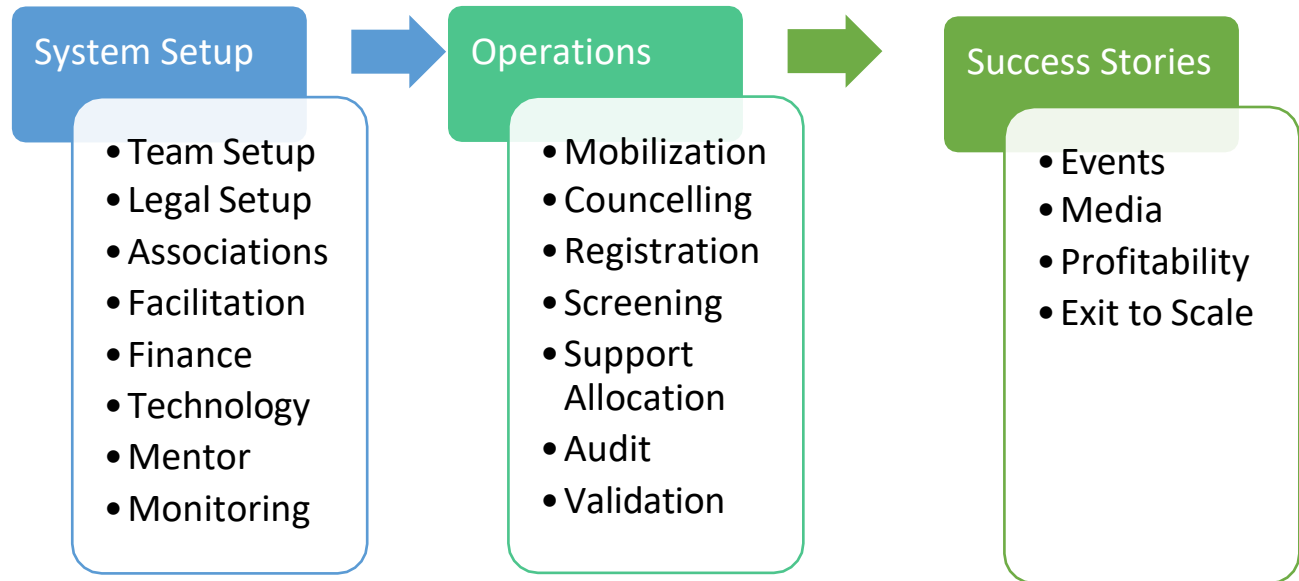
System Setup

- Team Setup
- Legal Setup
- Associations
- Facilitation
- Finance
- Technology
- Mentor
- Monitoring

Operations

- Mobilization
- Councelling
- Registration
- Screening
- Support Allocation
- Audit
- Validation

Success Stories

- Events
- Media
- Profitability
- Exit to Scale